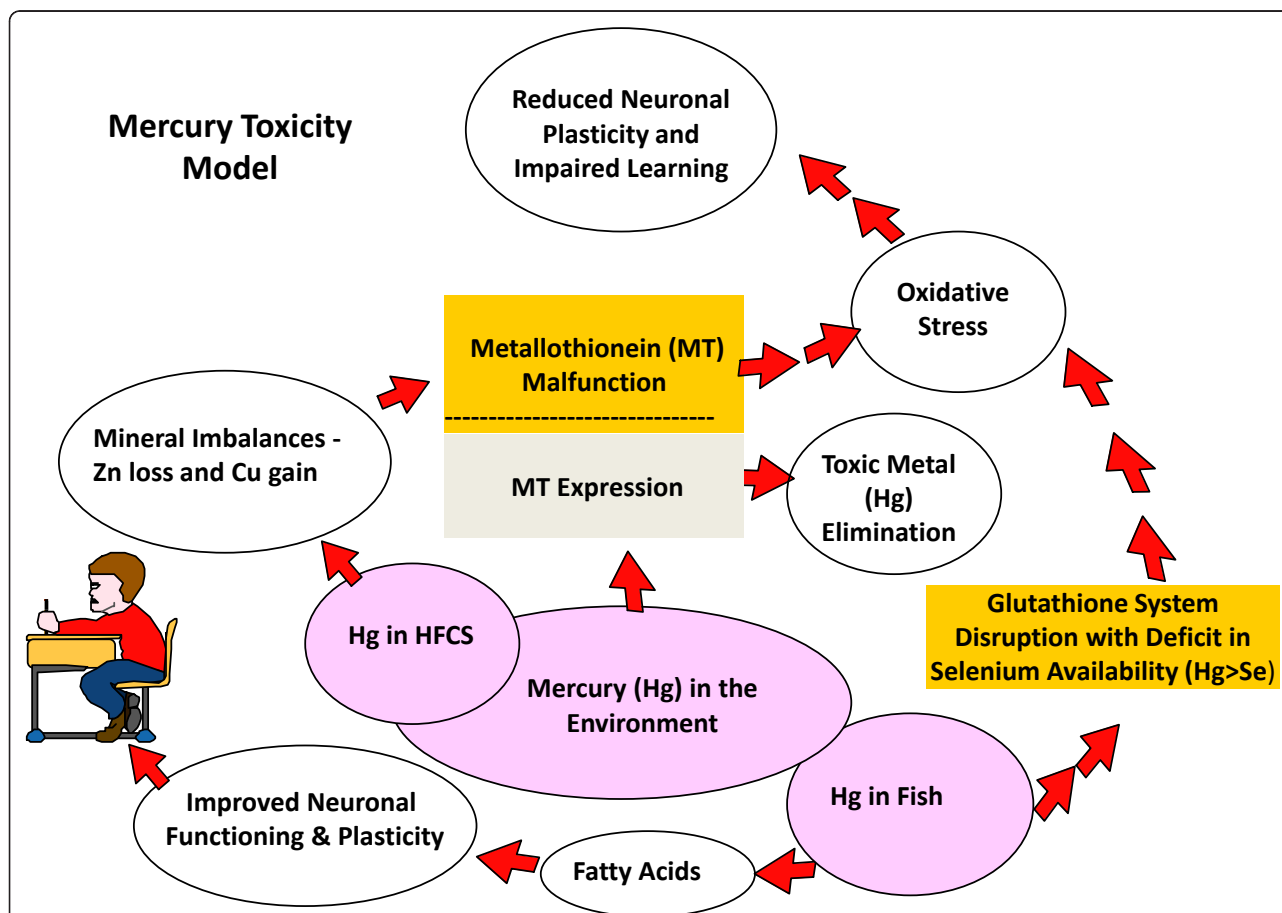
Mercury Toxicity Model

Reduced Neuronal Plasticity and Impaired Learning

Oxidative Stress

Metallothionein (MT) Malfunction

-------------------------------

MT Expression

Mineral Imbalances - Zn loss and Cu gain

Toxic Metal (Hg) Elimination

Glutathione System Disruption with Deficit in Selenium Availability (Hg>Se)

Hg in HFCS

Mercury (Hg) in the Environment

Hg in Fish

Improved Neuronal Functioning & Plasticity

Fatty Acids